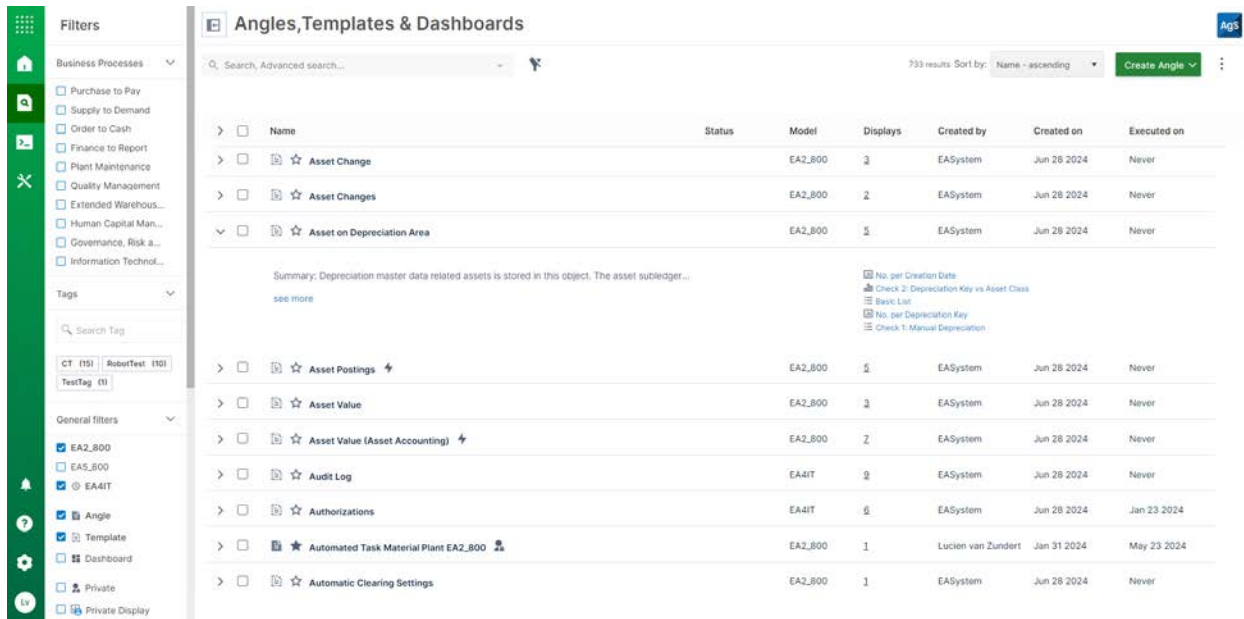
Filters

Business Processes

Purchase to Pay
Supply to Demand
Order to Cash
Finance to Report
Plant Maintenance
Quality Management
Extended Warehous...
Human Capital Man...
Governance, Risk a...
Information Technol...

Tags

Search Tag

CT (15) RobotTest (10) TestTag (1)

General filters

EA2_800
EA5_800
EA4IT

Angle
Template
Dashboard

Private
Private Display

Lv

Angles,Templates & Dashboards

AgS

Search, Advanced search...

733 results Sort by: Name - ascending

Create Angle

| | Name | Status | Model | Displays | Created by | Created on | Executed on |
|---|---|---|---|---|---|---|---|
| | Asset Change | | EA2_800 | 3 | EASystem | Jun 28 2024 | Never |
| | Asset Changes | | EA2_800 | 2 | EASystem | Jun 28 2024 | Never |
| | Asset on Depreciation Area | | EA2_800 | 5 | EASystem | Jun 28 2024 | Never |

Summary: Depreciation master data related assets is stored in this object. The asset subledger...
see more

No. per Creation Date
Check 2: Depreciation Key vs Asset Class
Basic List
No. per Depreciation Key
Check 1: Manual Depreciation

| | Name | Status | Model | Displays | Created by | Created on | Executed on |
|---|---|---|---|---|---|---|---|
| | Asset Postings | | EA2_800 | 5 | EASystem | Jun 28 2024 | Never |
| | Asset Value | | EA2_800 | 3 | EASystem | Jun 28 2024 | Never |
| | Asset Value (Asset Accounting) | | EA2_800 | 7 | EASystem | Jun 28 2024 | Never |
| | Audit Log | | EA4IT | 9 | EASystem | Jun 28 2024 | Never |
| | Authorizations | | EA4IT | 6 | EASystem | Jun 28 2024 | Jan 23 2024 |
| | Automated Task Material Plant EA2_800 | | EA2_800 | 1 | Lucien van Zundert | Jan 31 2024 | May 23 2024 |
| | Automatic Clearing Settings | | EA2_800 | 1 | EASystem | Jun 28 2024 | Never |